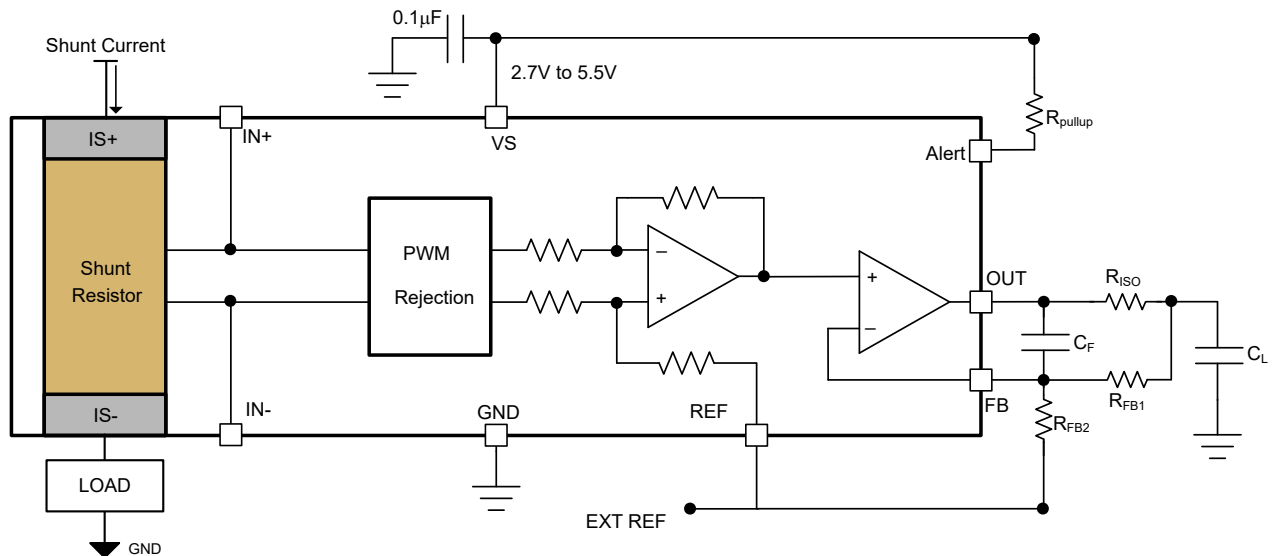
0.1μF

Shunt Current

2.7V to 5.5V

IS+

IN+

VS

$R_{pullup}$

Alert

Shunt Resistor

PWM Rejection

–

+

+

–

OUT

$R_{ISO}$

$C_F$

$C_L$

FB

$R_{FB1}$

IS-

IN-

GND

REF

$R_{FB2}$

LOAD

EXT REF

GND